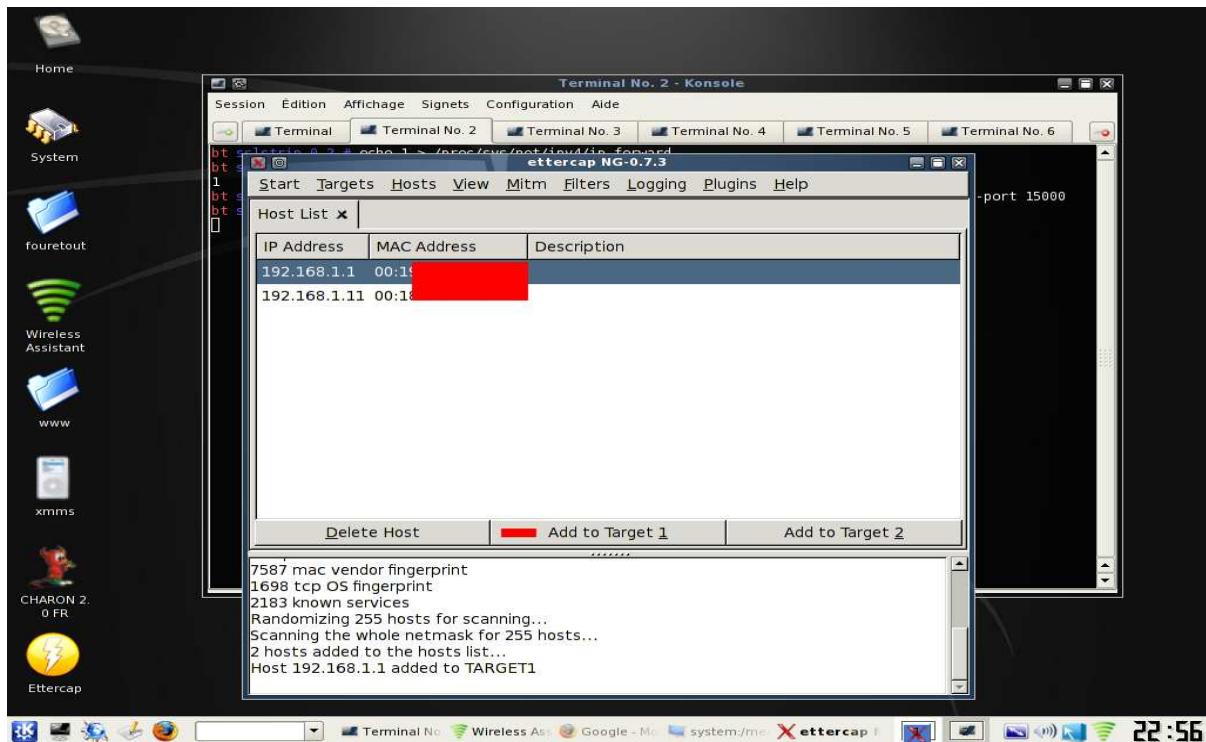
Home

System

fouretout

Wireless Assistant

www

xmms

CHARON 2.0 FR

Ettercap

Terminal No. 2 - Konsole

Session Édition Affichage Signets Configuration Aide

Terminal | Terminal No. 2 | Terminal No. 3 | Terminal No. 4 | Terminal No. 5 | Terminal No. 6

bt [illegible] echo 1 > /proc/sys/net/ipv4/ip_forward
bt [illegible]
1
bt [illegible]
bt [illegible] -port 15000

ettercap NG-0.7.3

Start Targets Hosts View Mitm Filters Logging Plugins Help

Host List ×

| IP Address | MAC Address | Description |
|---|---|---|
| 192.168.1.1 | 00:1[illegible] | |
| 192.168.1.11 | 00:1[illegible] | |

Delete Host | Add to Target 1 | Add to Target 2

7587 mac vendor fingerprint
1698 tcp OS fingerprint
2183 known services
Randomizing 255 hosts for scanning...
Scanning the whole netmask for 255 hosts...
2 hosts added to the hosts list...
Host 192.168.1.1 added to TARGET1

Terminal No | Wireless Ass | Google - Mo | system:/me | ettercap

22:56